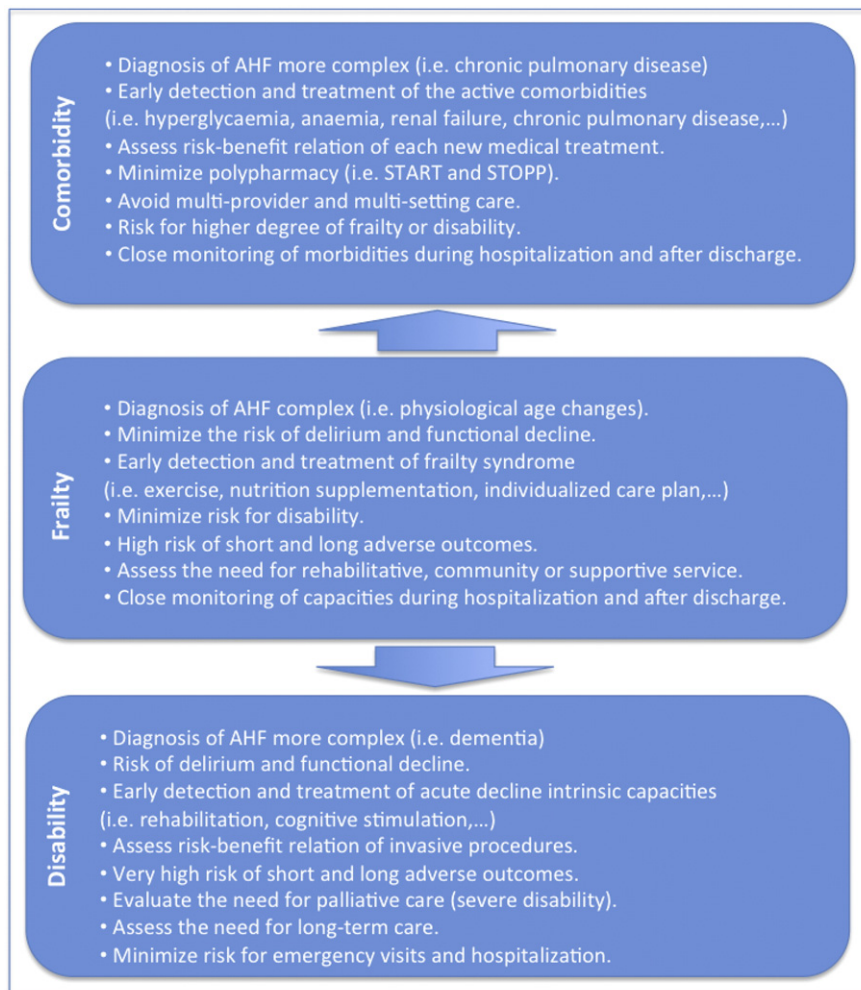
Comorbidity

• Diagnosis of AHF more complex (i.e. chronic pulmonary disease)
• Early detection and treatment of the active comorbidities (i.e. hyperglycaemia, anaemia, renal failure, chronic pulmonary disease,…)
• Assess risk-benefit relation of each new medical treatment.
• Minimize polypharmacy (i.e. START and STOPP).
• Avoid multi-provider and multi-setting care.
• Risk for higher degree of frailty or disability.
• Close monitoring of morbidities during hospitalization and after discharge.

Frailty

• Diagnosis of AHF complex (i.e. physiological age changes).
• Minimize the risk of delirium and functional decline.
• Early detection and treatment of frailty syndrome (i.e. exercise, nutrition supplementation, individualized care plan,…)
• Minimize risk for disability.
• High risk of short and long adverse outcomes.
• Assess the need for rehabilitative, community or supportive service.
• Close monitoring of capacities during hospitalization and after discharge.

Disability

• Diagnosis of AHF more complex (i.e. dementia)
• Risk of delirium and functional decline.
• Early detection and treatment of acute decline intrinsic capacities (i.e. rehabilitation, cognitive stimulation,…)
• Assess risk-benefit relation of invasive procedures.
• Very high risk of short and long adverse outcomes.
• Evaluate the need for palliative care (severe disability).
• Assess the need for long-term care.
• Minimize risk for emergency visits and hospitalization.